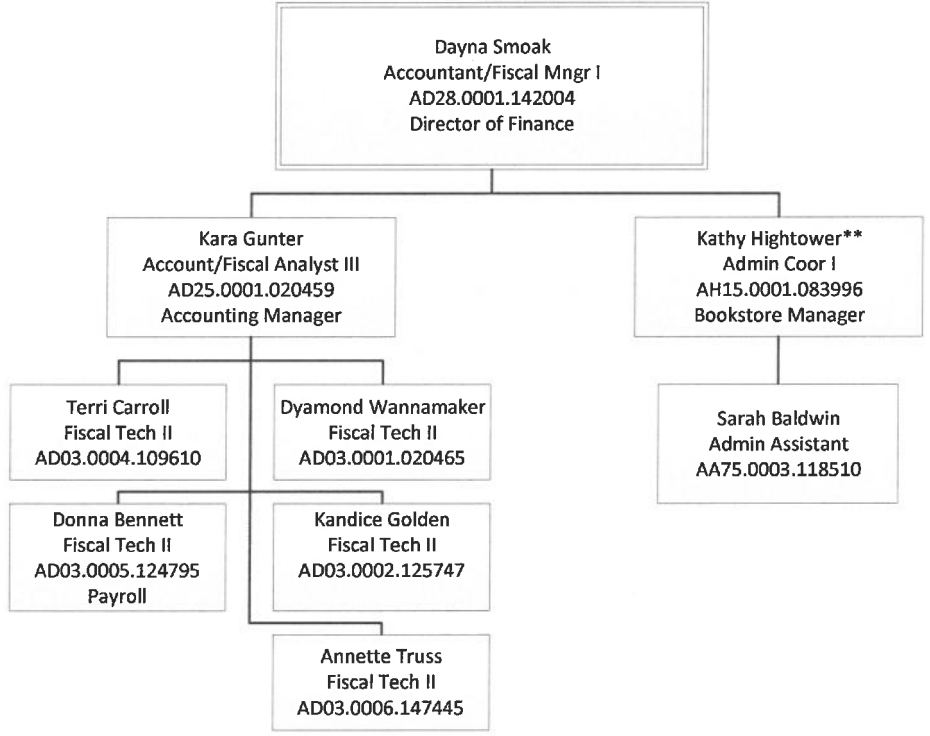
Dayna Smoak
Accountant/Fiscal Mngr I
AD28.0001.142004
Director of Finance

Kara Gunter
Account/Fiscal Analyst III
AD25.0001.020459
Accounting Manager

Kathy Hightower**
Admin Coor I
AH15.0001.083996
Bookstore Manager

Terri Carroll
Fiscal Tech II
AD03.0004.109610

Dyamond Wannamaker
Fiscal Tech II
AD03.0001.020465

Sarah Baldwin
Admin Assistant
AA75.0003.118510

Donna Bennett
Fiscal Tech II
AD03.0005.124795
Payroll

Kandice Golden
Fiscal Tech II
AD03.0002.125747

Annette Truss
Fiscal Tech II
AD03.0006.147445